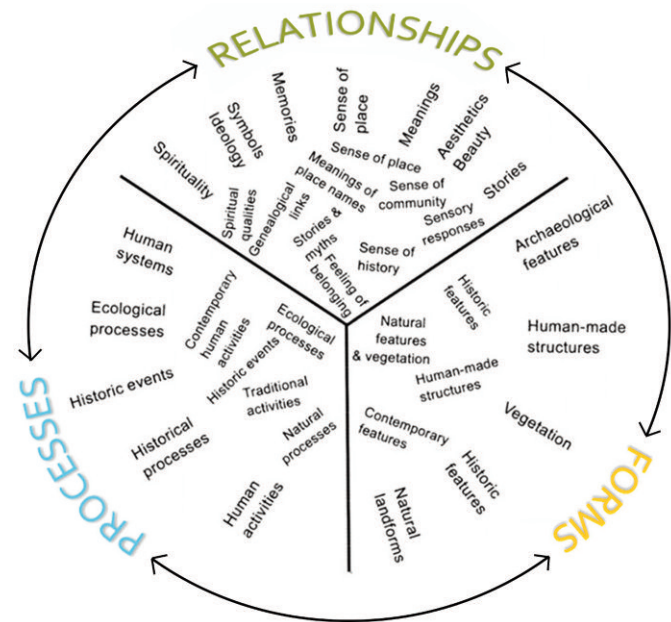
RELATIONSHIPS

Spirituality
Symbols
Ideology
Memories
Sense of place
Meanings
Aesthetics
Beauty
Sense of place
Meanings of place names
Spiritual qualities
Genealogical links
Sense of community
Stories
Sensory responses
Stories & myths
Feeling of belonging
Sense of history

Archaeological features
Historic features
Natural features & vegetation
Human-made structures
Human-made structures
Vegetation
Contemporary features
Historic features
Natural landforms

FORMS

Human systems
Ecological processes
Contemporary human activities
Ecological processes
Historic events
Historic events
Traditional activities
Historical processes
Natural processes
Human activities

PROCESSES